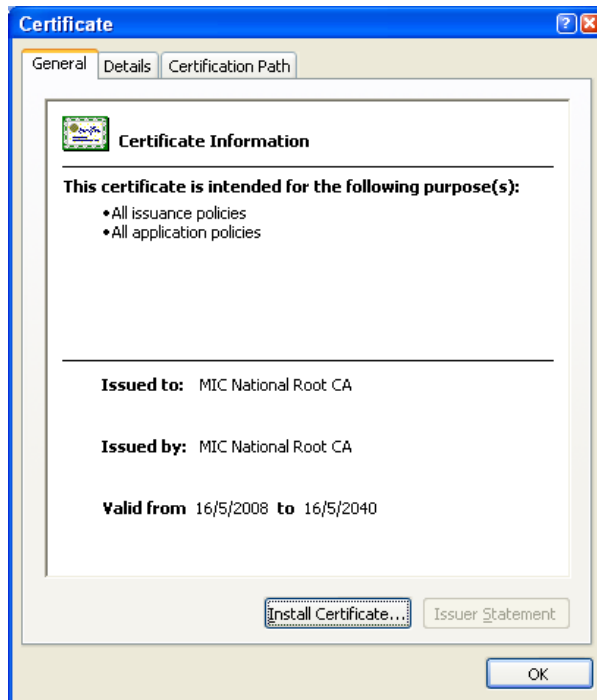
Certificate

General | Details | Certification Path

Certificate Information

This certificate is intended for the following purpose(s):
•All issuance policies
•All application policies

Issued to: MIC National Root CA

Issued by: MIC National Root CA

Valid from 16/5/2008 to 16/5/2040

Install Certificate... Issuer Statement

OK